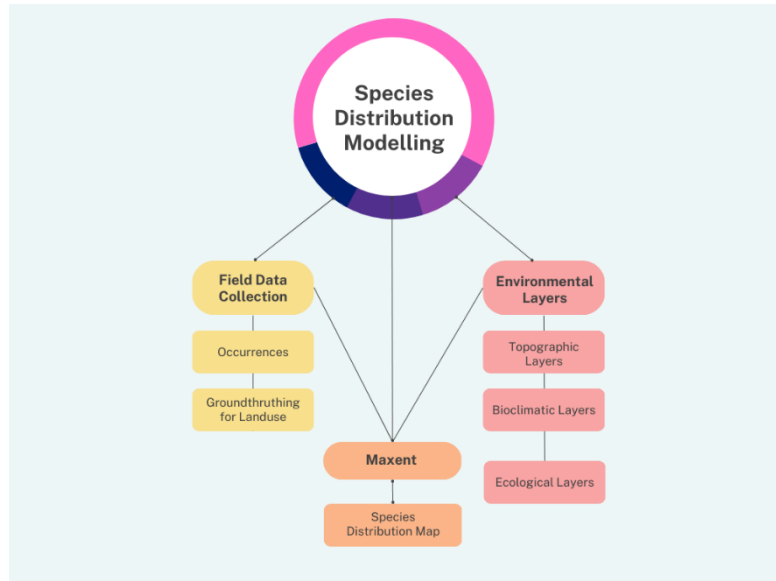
Species Distribution Modelling

Field Data Collection

Occurrences

Groundthruthing for Landuse

Environmental Layers

Topographic Layers

Bioclimatic Layers

Ecological Layers

Maxent

Species Distribution Map